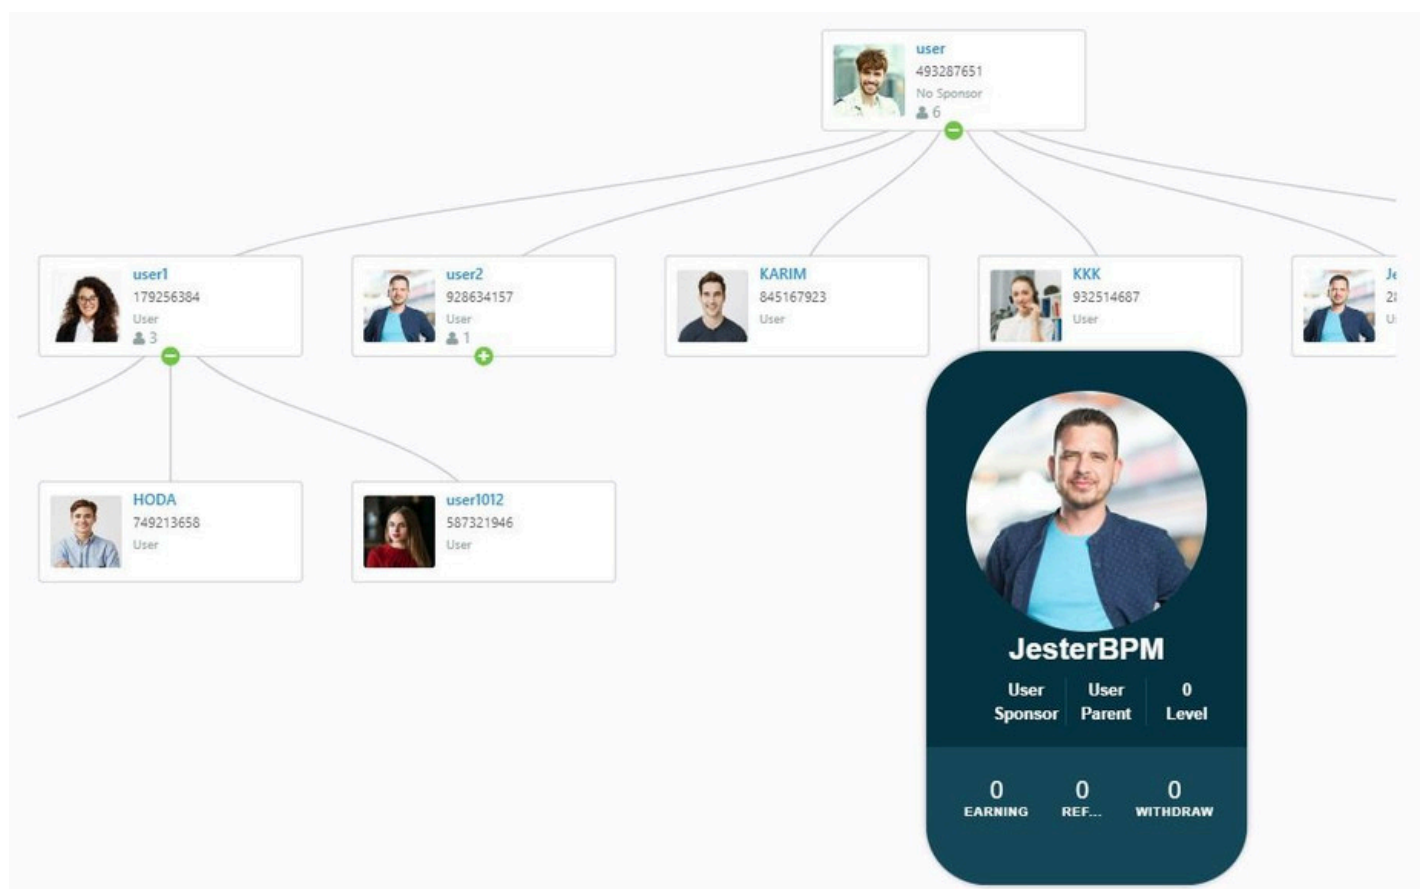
user
493287651
No Sponsor
6

user1
179256384
User
3

user2
928634157
User
1

KARIM
845167923
User

KKK
932514687
User

Je
2
U

HODA
749213658
User

user1012
587321946
User

JesterBPM

User Sponsor | User Parent | 0 Level

0 EARNING | 0 REF... | 0 WITHDRAW